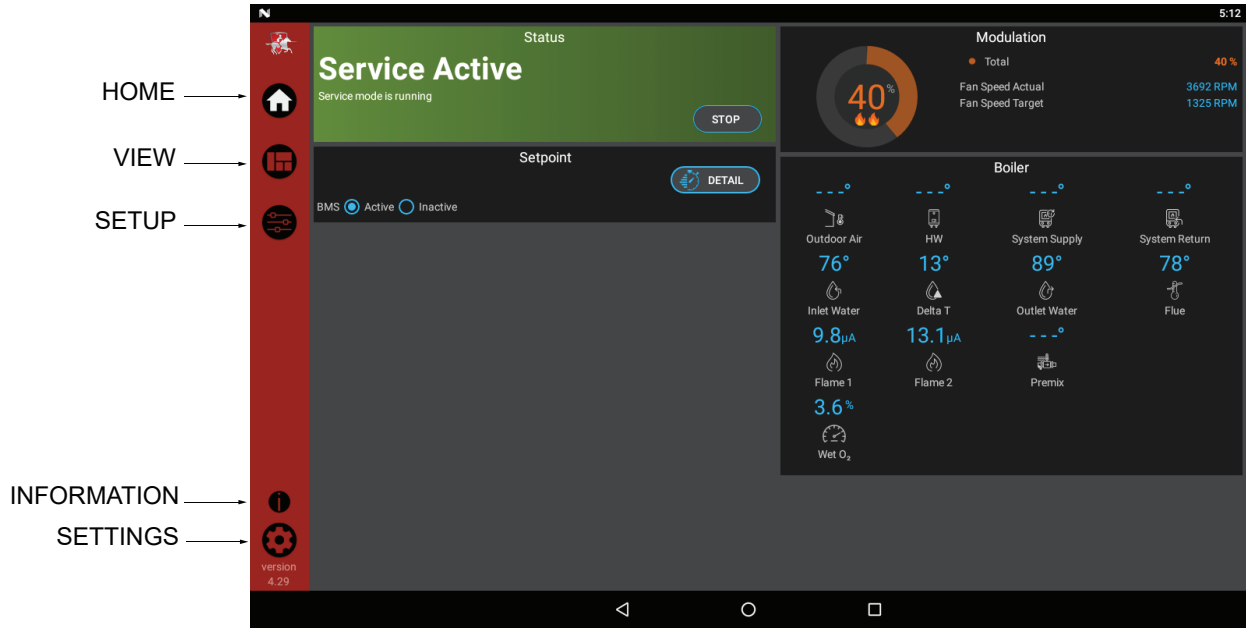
HOME
VIEW
SETUP
INFORMATION
SETTINGS

5:12

version
4.29

Status
Service Active
Service mode is running
STOP

Setpoint
DETAIL
BMS Active Inactive

Modulation
40%
Total 40 %
Fan Speed Actual 3692 RPM
Fan Speed Target 1325 RPM

Boiler
- - -° Outdoor Air
- - -° HW
- - -° System Supply
- - -° System Return
76° Inlet Water
13° Delta T
89° Outlet Water
78° Flue
9.8μA Flame 1
13.1μA Flame 2
- - -° Premix
3.6% Wet $O_2$